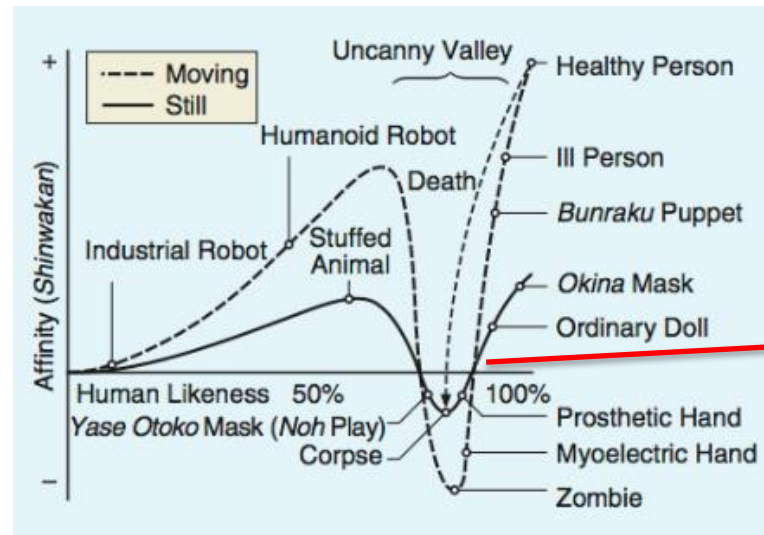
Moving
Still

Uncanny Valley

+

Healthy Person

Humanoid Robot

Ill Person

Death

*Bunraku* Puppet

Stuffed Animal

Industrial Robot

*Okina* Mask

Affinity (*Shinwakan*)

Ordinary Doll

Human Likeness 50%

100%

*Yase Otoko* Mask (*Noh* Play)

Prosthetic Hand

Corpse

Myoelectric Hand

−

Zombie